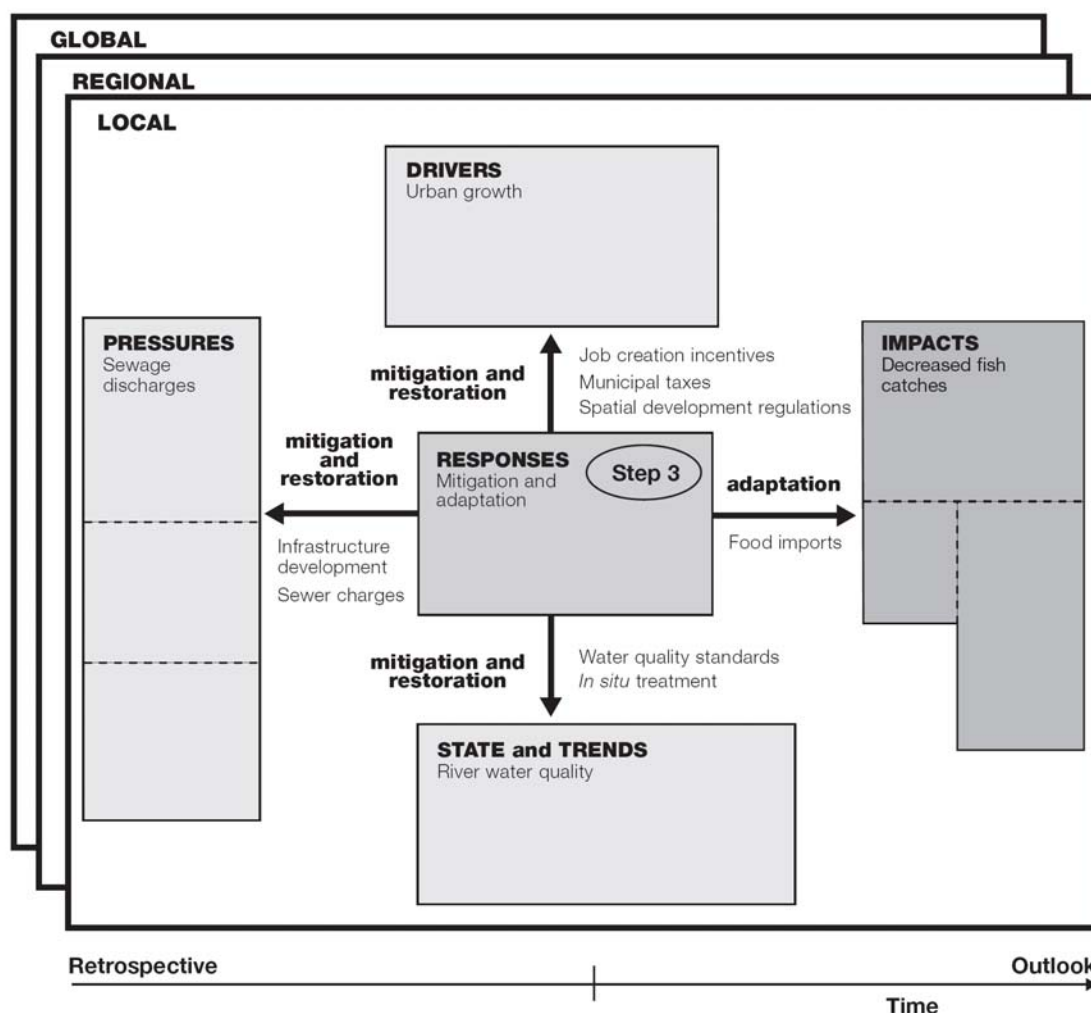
GLOBAL

REGIONAL

LOCAL

DRIVERS
Urban growth

PRESSURES
Sewage discharges

mitigation and restoration

Job creation incentives
Municipal taxes
Spatial development regulations

IMPACTS
Decreased fish catches

mitigation and restoration

RESPONSES
Mitigation and adaptation

Step 3

adaptation

Food imports

Infrastructure development
Sewer charges

mitigation and restoration

Water quality standards
*In situ* treatment

STATE and TRENDS
River water quality

Retrospective

Outlook

Time